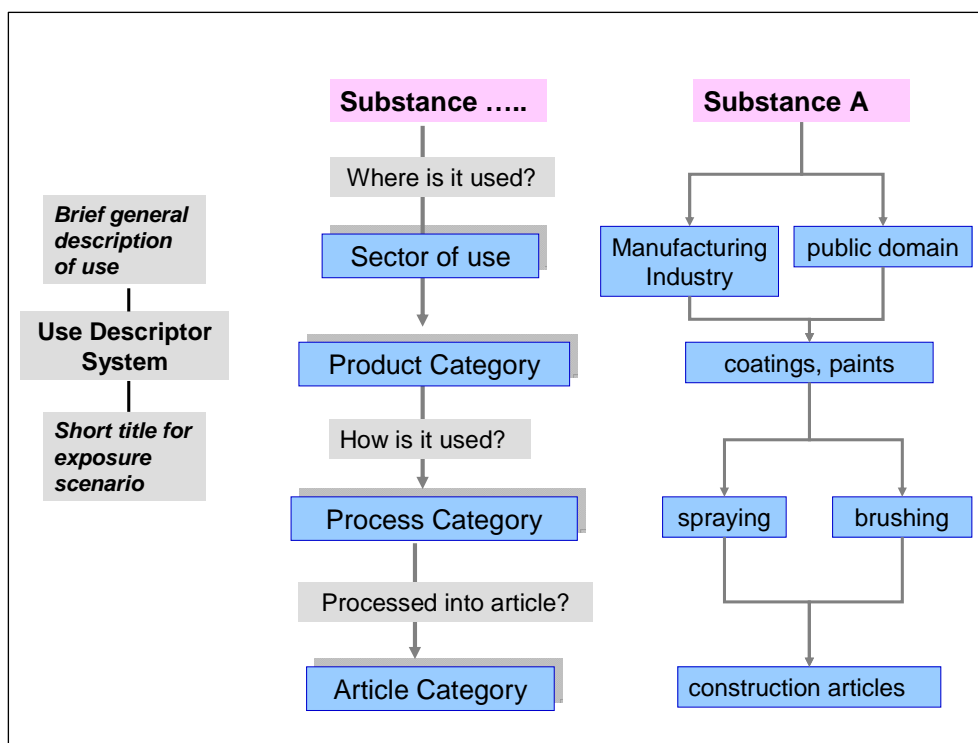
Brief general description of use

Use Descriptor System

Short title for exposure scenario

Substance …..

Where is it used?

Sector of use

Product Category

How is it used?

Process Category

Processed into article?

Article Category

Substance A

Manufacturing Industry

public domain

coatings, paints

spraying

brushing

construction articles